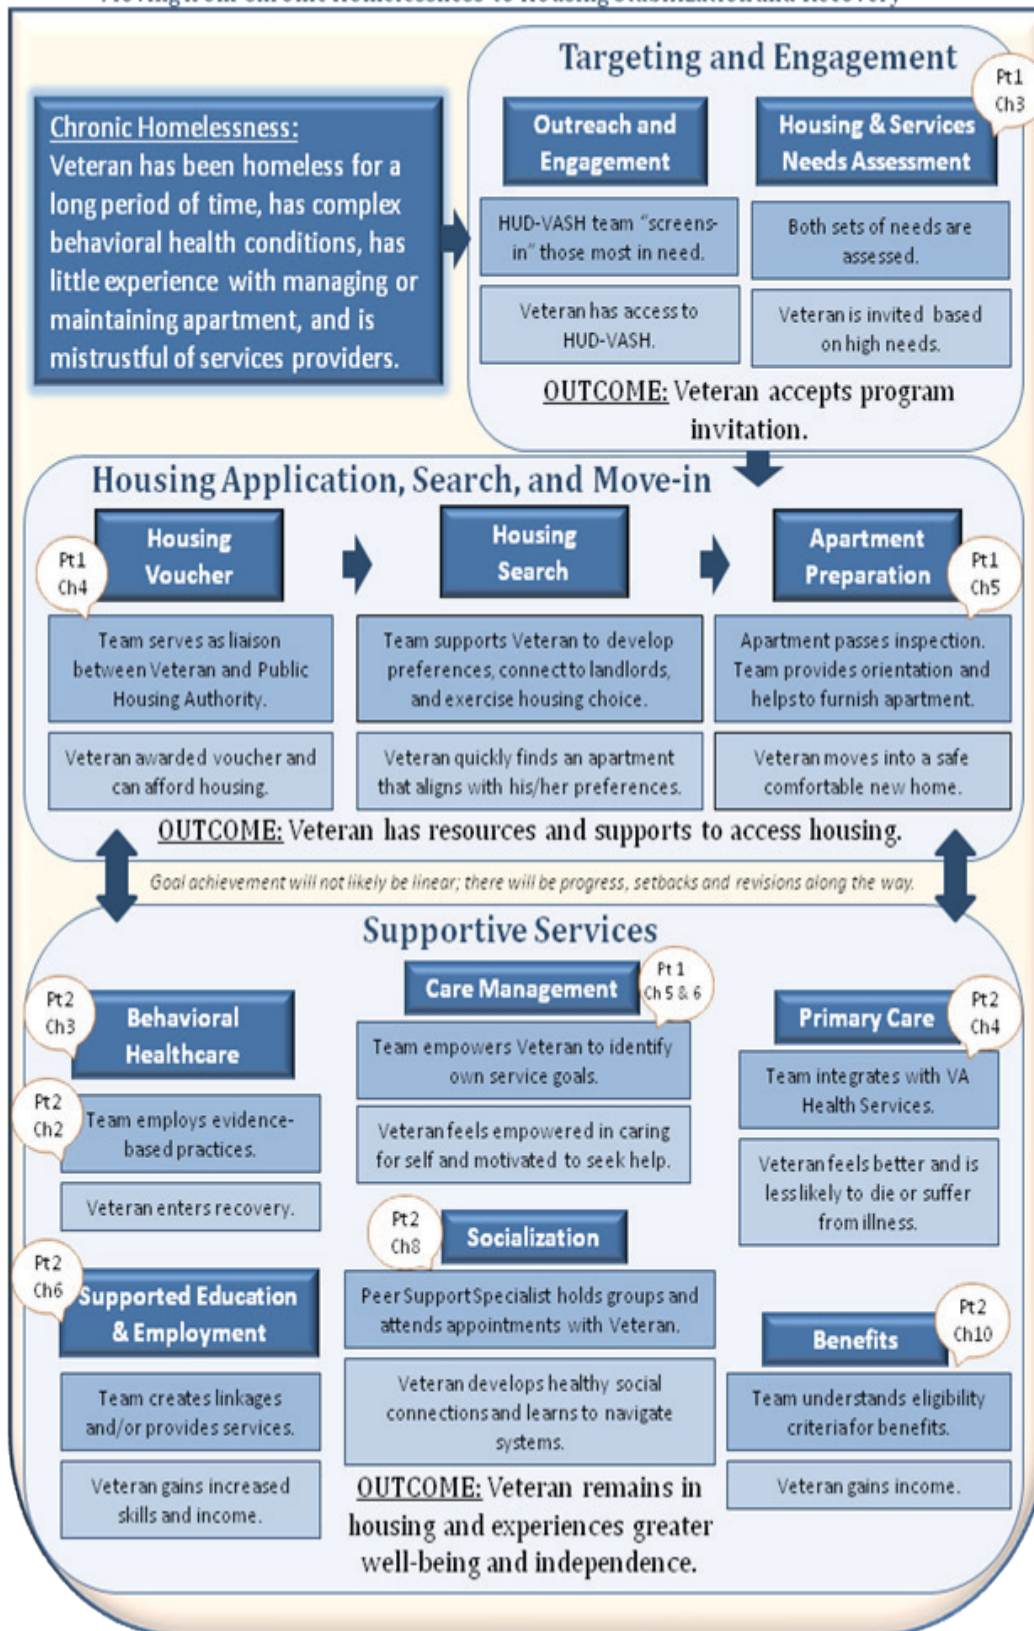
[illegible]

Chronic Homelessness: Veteran has been homeless for a long period of time, has complex behavioral health conditions, has little experience with managing or maintaining apartment, and is mistrustful of services providers.

Targeting and Engagement

Pt1 Ch3

Outreach and Engagement

Housing & Services Needs Assessment

HUD-VASH team "screens-in" those most in need.

Both sets of needs are assessed.

Veteran has access to HUD-VASH.

Veteran is invited based on high needs.

OUTCOME: Veteran accepts program invitation.

Housing Application, Search, and Move-in

Pt1 Ch4

Housing Voucher

Housing Search

Apartment Preparation

Pt1 Ch5

Team serves as liaison between Veteran and Public Housing Authority.

Team supports Veteran to develop preferences, connect to landlords, and exercise housing choice.

Apartment passes inspection. Team provides orientation and helps to furnish apartment.

Veteran awarded voucher and can afford housing.

Veteran quickly finds an apartment that aligns with his/her preferences.

Veteran moves into a safe comfortable new home.

OUTCOME: Veteran has resources and supports to access housing.

Goal achievement will not likely be linear; there will be progress, setbacks and revisions along the way.

Supportive Services

Pt2 Ch3

Behavioral Healthcare

Pt2 Ch2

Team employs evidence-based practices.

Veteran enters recovery.

Care Management

Pt1 Ch5 & 6

Team empowers Veteran to identify own service goals.

Veteran feels empowered in caring for self and motivated to seek help.

Primary Care

Pt2 Ch4

Team integrates with VA Health Services.

Veteran feels better and is less likely to die or suffer from illness.

Pt2 Ch8

Socialization

Peer Support Specialist holds groups and attends appointments with Veteran.

Veteran develops healthy social connections and learns to navigate systems.

Pt2 Ch6

Supported Education & Employment

Team creates linkages and/or provides services.

Veteran gains increased skills and income.

Benefits

Pt2 Ch10

Team understands eligibility criteria for benefits.

Veteran gains income.

OUTCOME: Veteran remains in housing and experiences greater well-being and independence.